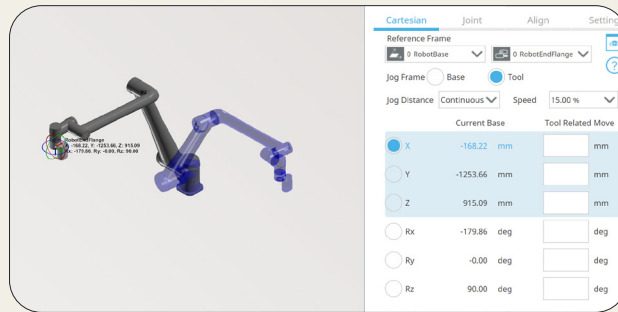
RobotEndFlange
-168.22, Y: -1253.66, Z: 915.09
x: -179.86, Ry: -0.00, Rz: 90.00

Cartesian
Joint
Align
Setting

Reference Frame
0 RobotBase
0 RobotEndFlange

Jog Frame
Base
Tool

Jog Distance
Continuous
Speed
15.00 %

| | Current Base | | Tool Related Move | |
|---|---|---|---|---|
| X | -168.22 | mm | | mm |
| Y | -1253.66 | mm | | mm |
| Z | 915.09 | mm | | mm |
| Rx | -179.86 | deg | | deg |
| Ry | -0.00 | deg | | deg |
| Rz | 90.00 | deg | | deg |